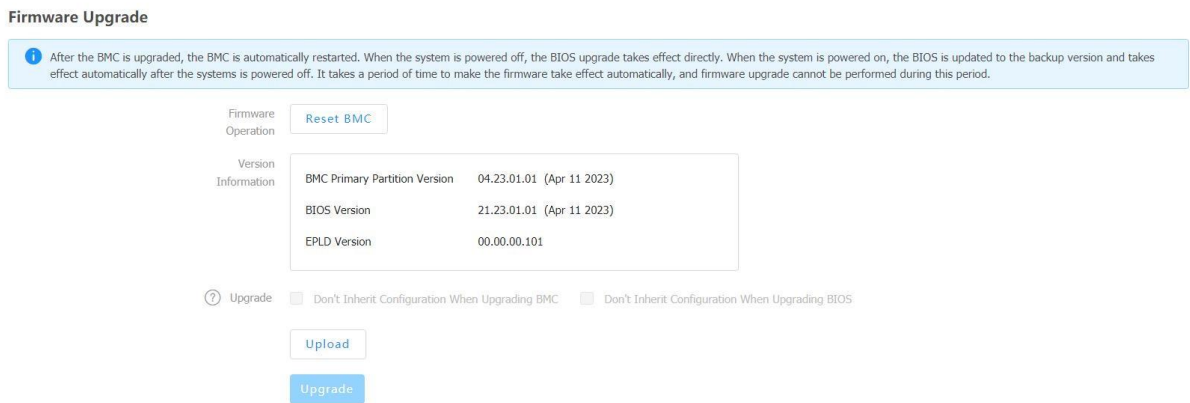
Firmware Upgrade

After the BMC is upgraded, the BMC is automatically restarted. When the system is powered off, the BIOS upgrade takes effect directly. When the system is powered on, the BIOS is updated to the backup version and takes effect automatically after the systems is powered off. It takes a period of time to make the firmware take effect automatically, and firmware upgrade cannot be performed during this period.

Firmware Operation

Reset BMC

Version Information

| BMC Primary Partition Version | 04.23.01.01 (Apr 11 2023) |
|---|---|
| BIOS Version | 21.23.01.01 (Apr 11 2023) |
| EPLD Version | 00.00.00.101 |

Upgrade

Don't Inherit Configuration When Upgrading BMC

Don't Inherit Configuration When Upgrading BIOS

Upload

Upgrade